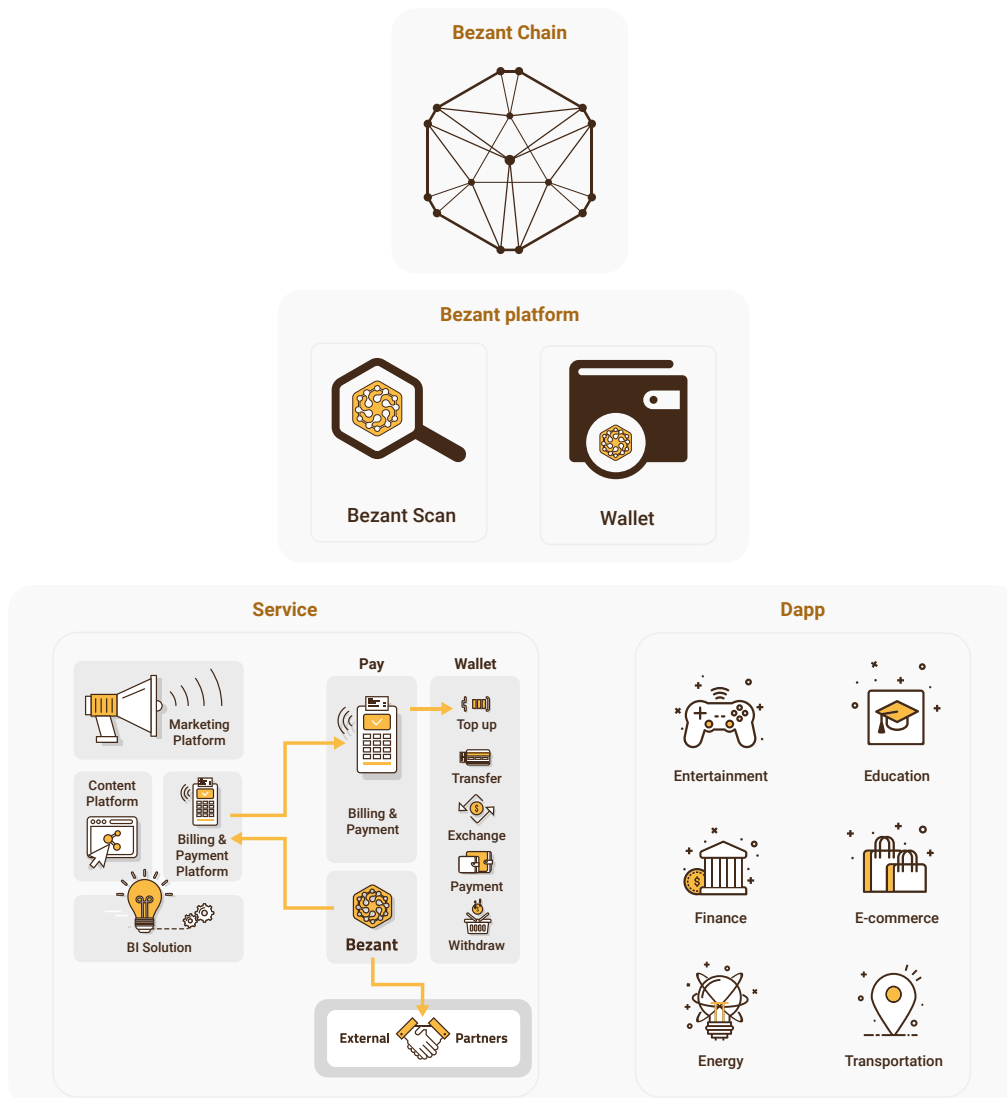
Bezant Chain

Bezant platform

Bezant Scan

Wallet

Service

Dapp

Marketing Platform

Pay

Wallet

Top up

Transfer

Exchange

Payment

Withdraw

Content Platform

Billing & Payment Platform

Billing & Payment

BI Solution

Bezant

External

Partners

Entertainment

Education

Finance

E-commerce

Energy

Transportation